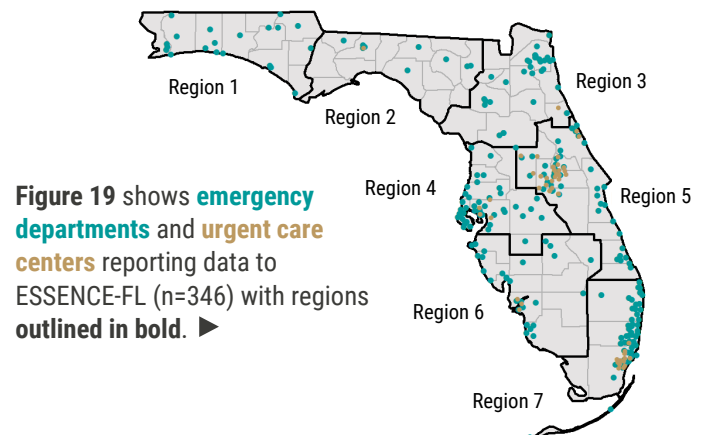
Region 1

Region 2

Region 3

Region 4

Region 5

Region 6

Region 7

**Figure 19** shows **emergency departments** and **urgent care centers** reporting data to ESSENCE-FL (n=346) with regions **outlined in bold**. ►